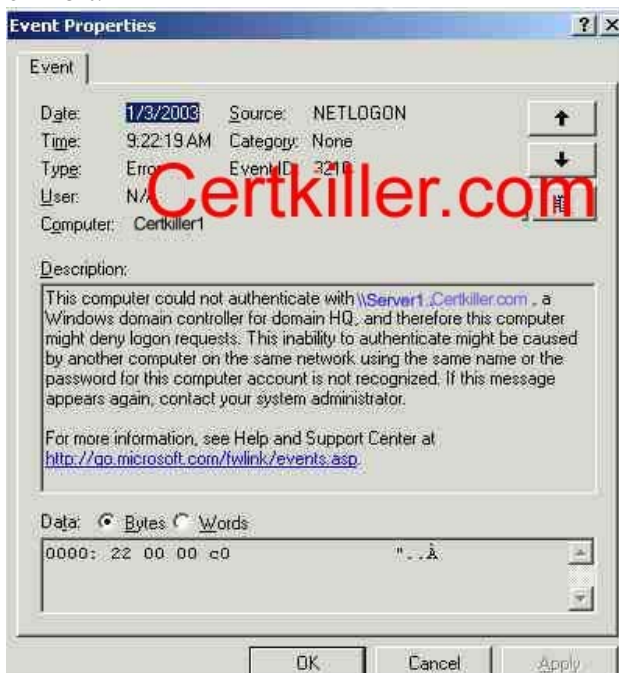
Event Properties

? X

Event

Date: 1/3/2003 Source: NETLOGON

Time: 9:22:19 AM Category: None

Type: Erro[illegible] Event ID: 321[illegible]

User: N/A

Computer: Certkiller1

Certkiller.com

Description:

This computer could not authenticate with \\Server1.Certkiller.com, a Windows domain controller for domain HQ, and therefore this computer might deny logon requests. This inability to authenticate might be caused by another computer on the same network using the same name or the password for this computer account is not recognized. If this message appears again, contact your system administrator.

For more information, see Help and Support Center at http://go.microsoft.com/fwlink/events.asp.

Data: Bytes Words

0000: 22 00 00 c0 "..À

OK Cancel Apply